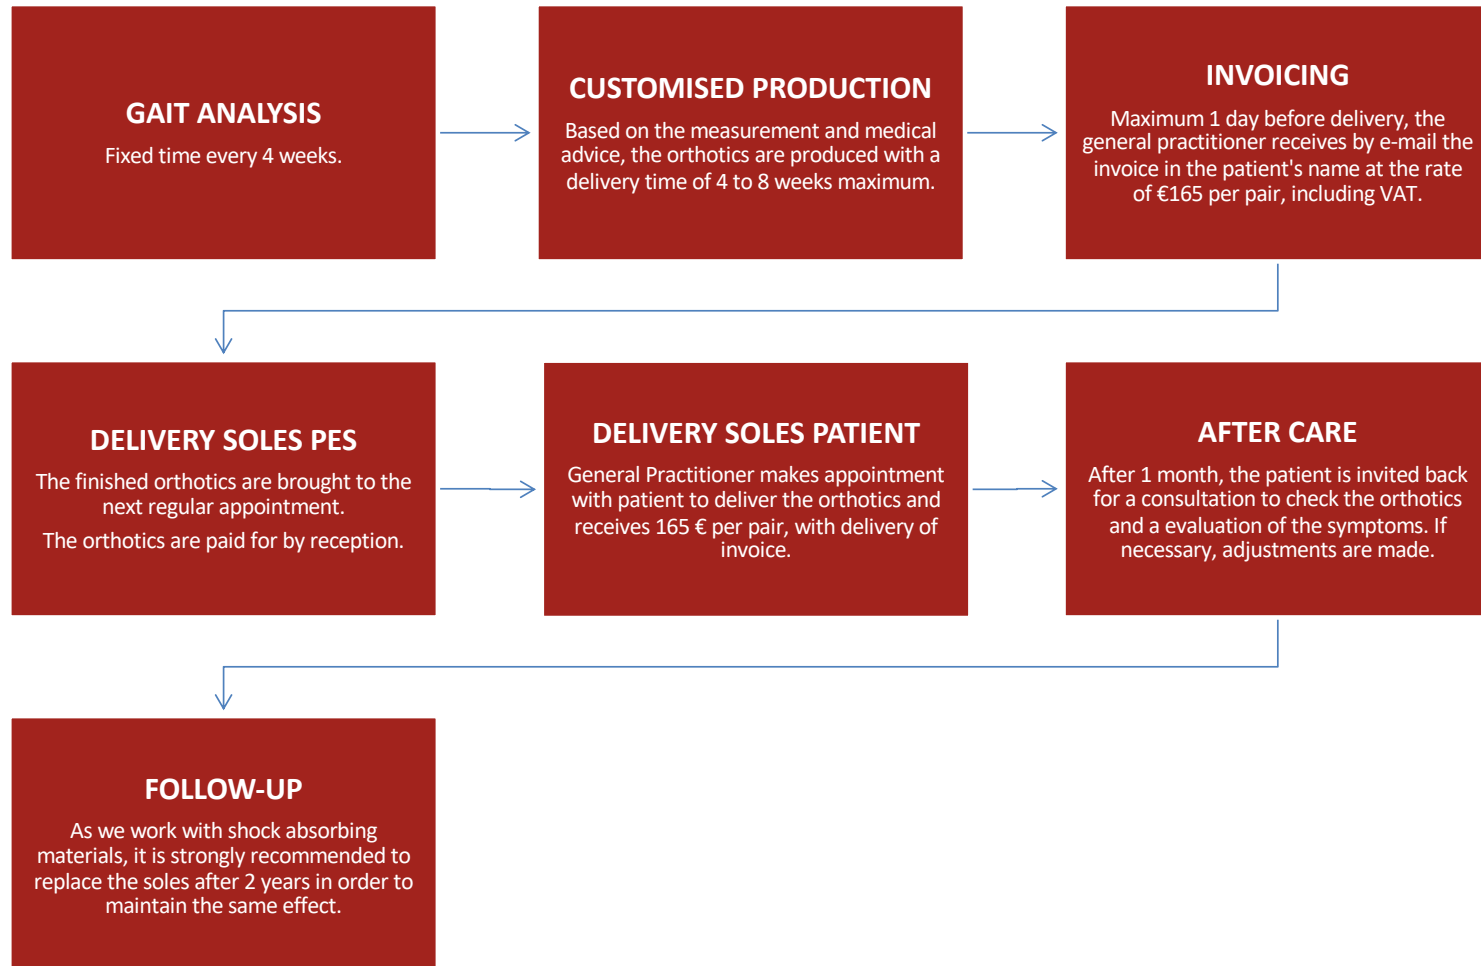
GAIT ANALYSIS
Fixed time every 4 weeks.

CUSTOMISED PRODUCTION
Based on the measurement and medical advice, the orthotics are produced with a delivery time of 4 to 8 weeks maximum.

INVOICING
Maximum 1 day before delivery, the general practitioner receives by e-mail the invoice in the patient's name at the rate of €165 per pair, including VAT.

DELIVERY SOLES PES
The finished orthotics are brought to the next regular appointment.

The orthotics are paid for by reception.

DELIVERY SOLES PATIENT
General Practitioner makes appointment with patient to deliver the orthotics and receives 165 € per pair, with delivery of invoice.

AFTER CARE
After 1 month, the patient is invited back for a consultation to check the orthotics and a evaluation of the symptoms. If necessary, adjustments are made.

FOLLOW-UP
As we work with shock absorbing materials, it is strongly recommended to replace the soles after 2 years in order to maintain the same effect.